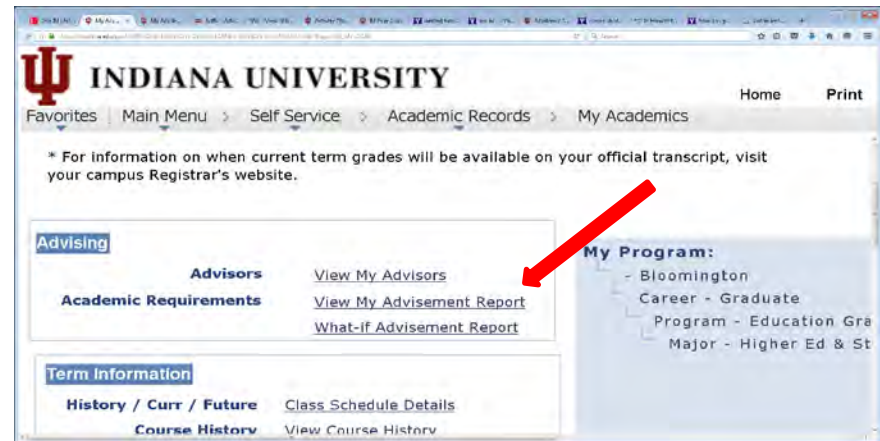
INDIANA UNIVERSITY

Home Print

Favorites | Main Menu > Self Service > Academic Records > My Academics

* For information on when current term grades will be available on your official transcript, visit your campus Registrar's website.

Advising

Advisors View My Advisors

Academic Requirements View My Advisement Report

What-if Advisement Report

My Program:

- Bloomington

Career - Graduate

Program - Education Gra

Major - Higher Ed & St

Term Information

History / Curr / Future Class Schedule Details

Course History View Course History